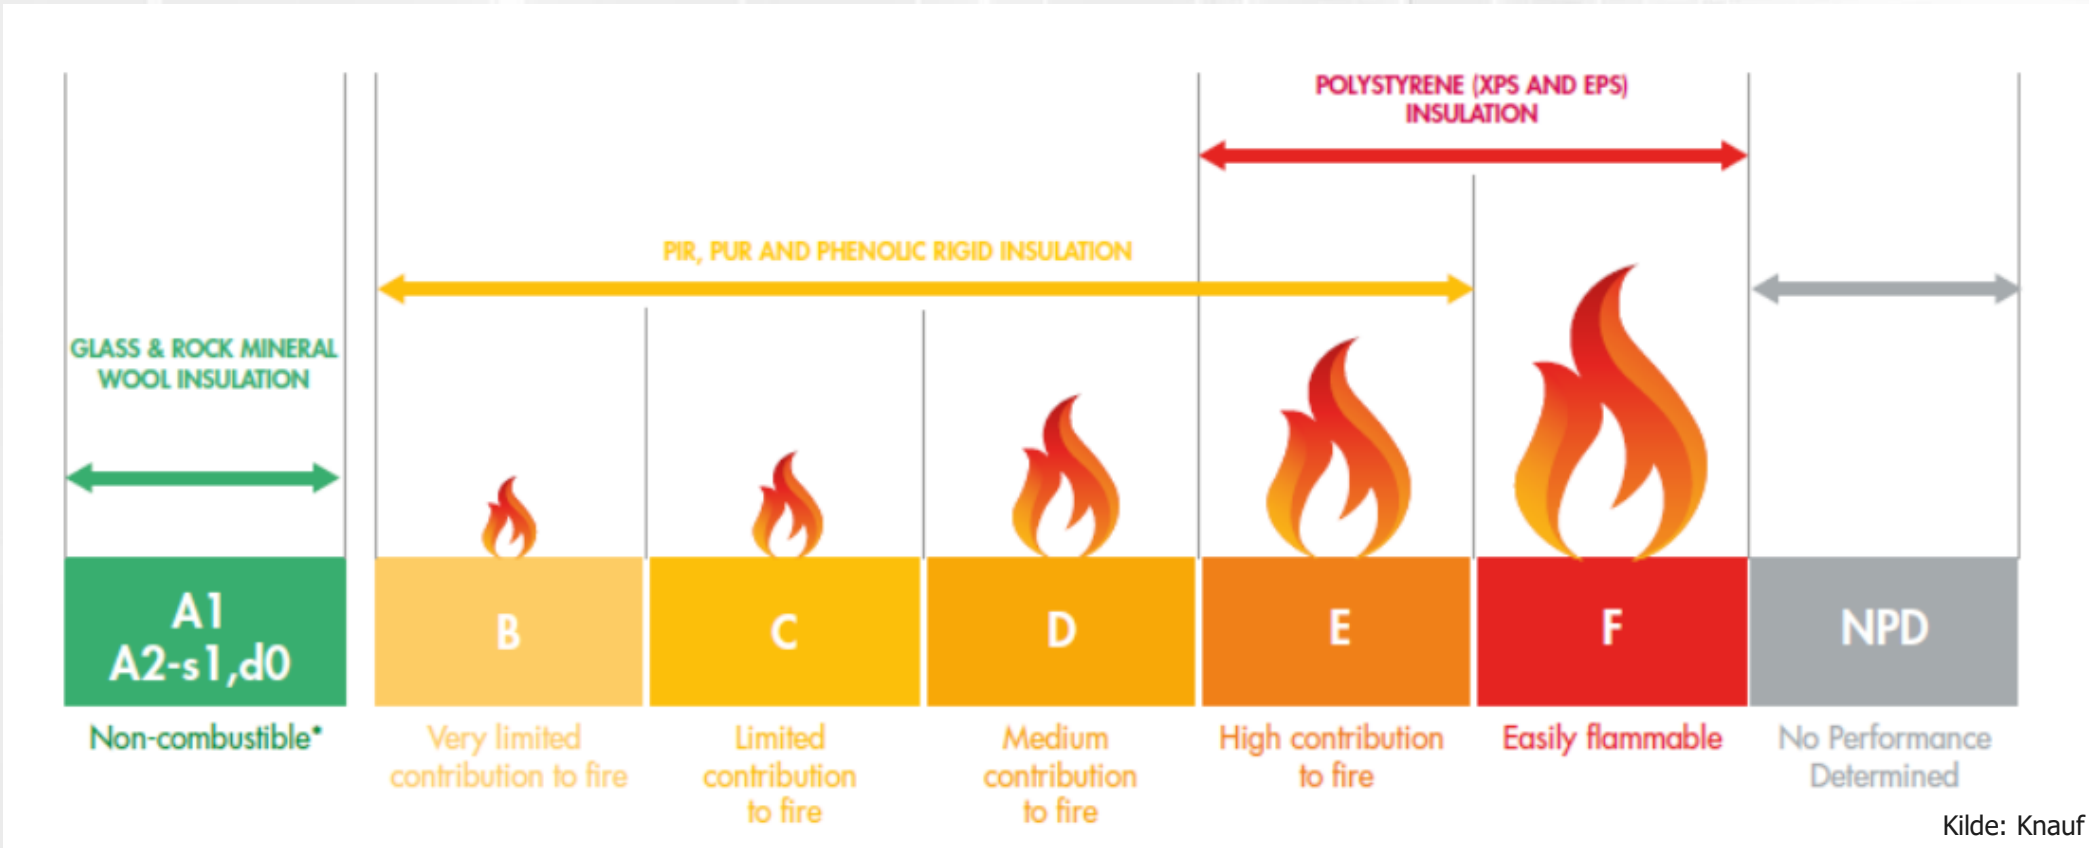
POLYSTYRENE (XPS AND EPS) INSULATION

PIR, PUR AND PHENOLIC RIGID INSULATION

GLASS & ROCK MINERAL WOOL INSULATION

A1
A2-s1,d0

B

C

D

E

F

NPD

Non-combustible*

Very limited contribution to fire

Limited contribution to fire

Medium contribution to fire

High contribution to fire

Easily flammable

No Performance Determined

Kilde: Knauf